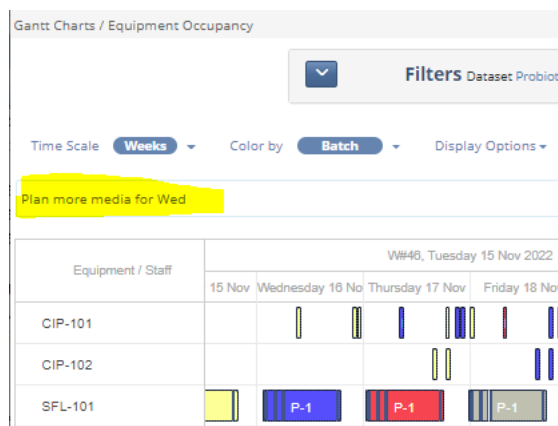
Gantt Charts / Equipment Occupancy

Filters Dataset Probiot

Time Scale Weeks

Color by Batch

Display Options

Plan more media for Wed

| Equipment / Staff | 15 Nov | Wednesday 16 No | Thursday 17 Nov | Friday 18 No |
|---|---|---|---|---|
| CIP-101 | | | | |
| CIP-102 | | | | |
| SFL-101 | | P-1 | P-1 | P-1 |

W#46, Tuesday 15 Nov 2022